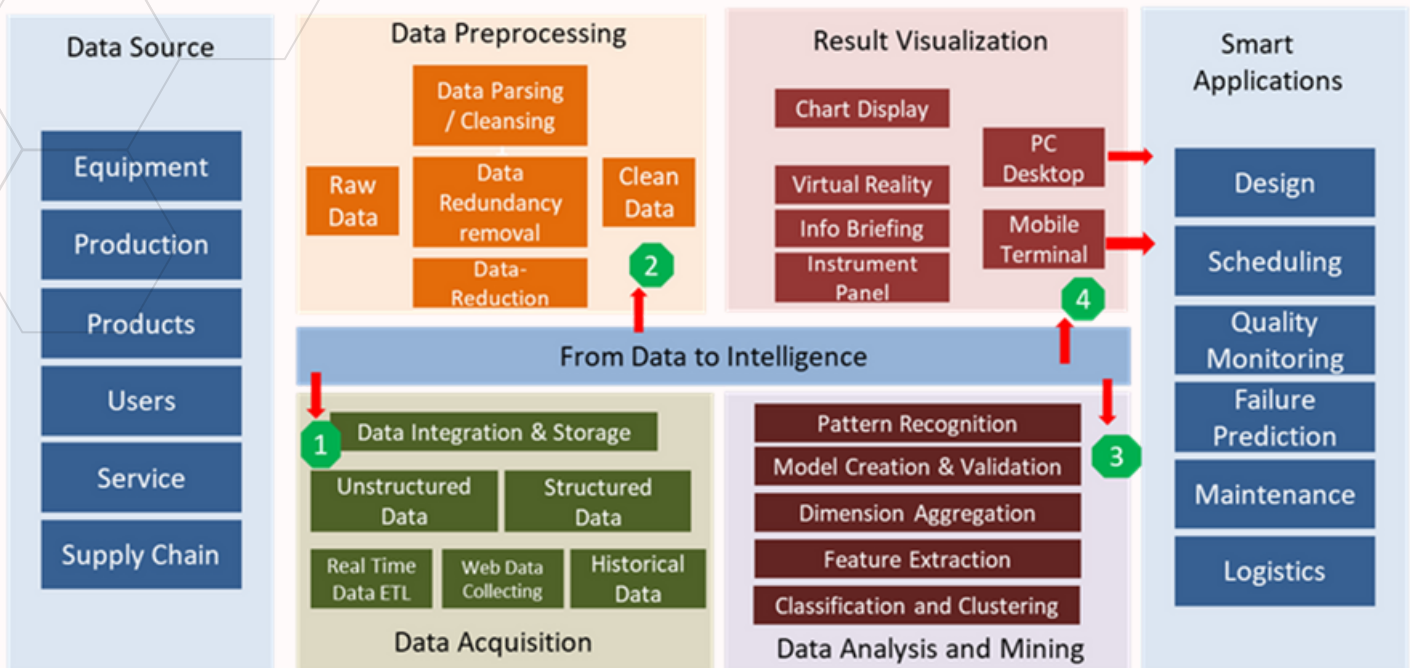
Data Source

Equipment

Production

Products

Users

Service

Supply Chain

Data Preprocessing

Data Parsing / Cleansing

Raw Data

Data Redundancy removal

Clean Data

Data-Reduction

2

Result Visualization

Chart Display

Virtual Reality

Info Briefing

Instrument Panel

PC Desktop

Mobile Terminal

4

Smart Applications

Design

Scheduling

Quality Monitoring

Failure Prediction

Maintenance

Logistics

From Data to Intelligence

1

Data Integration & Storage

Unstructured Data

Structured Data

Real Time Data ETL

Web Data Collecting

Historical Data

Data Acquisition

3

Pattern Recognition

Model Creation & Validation

Dimension Aggregation

Feature Extraction

Classification and Clustering

Data Analysis and Mining